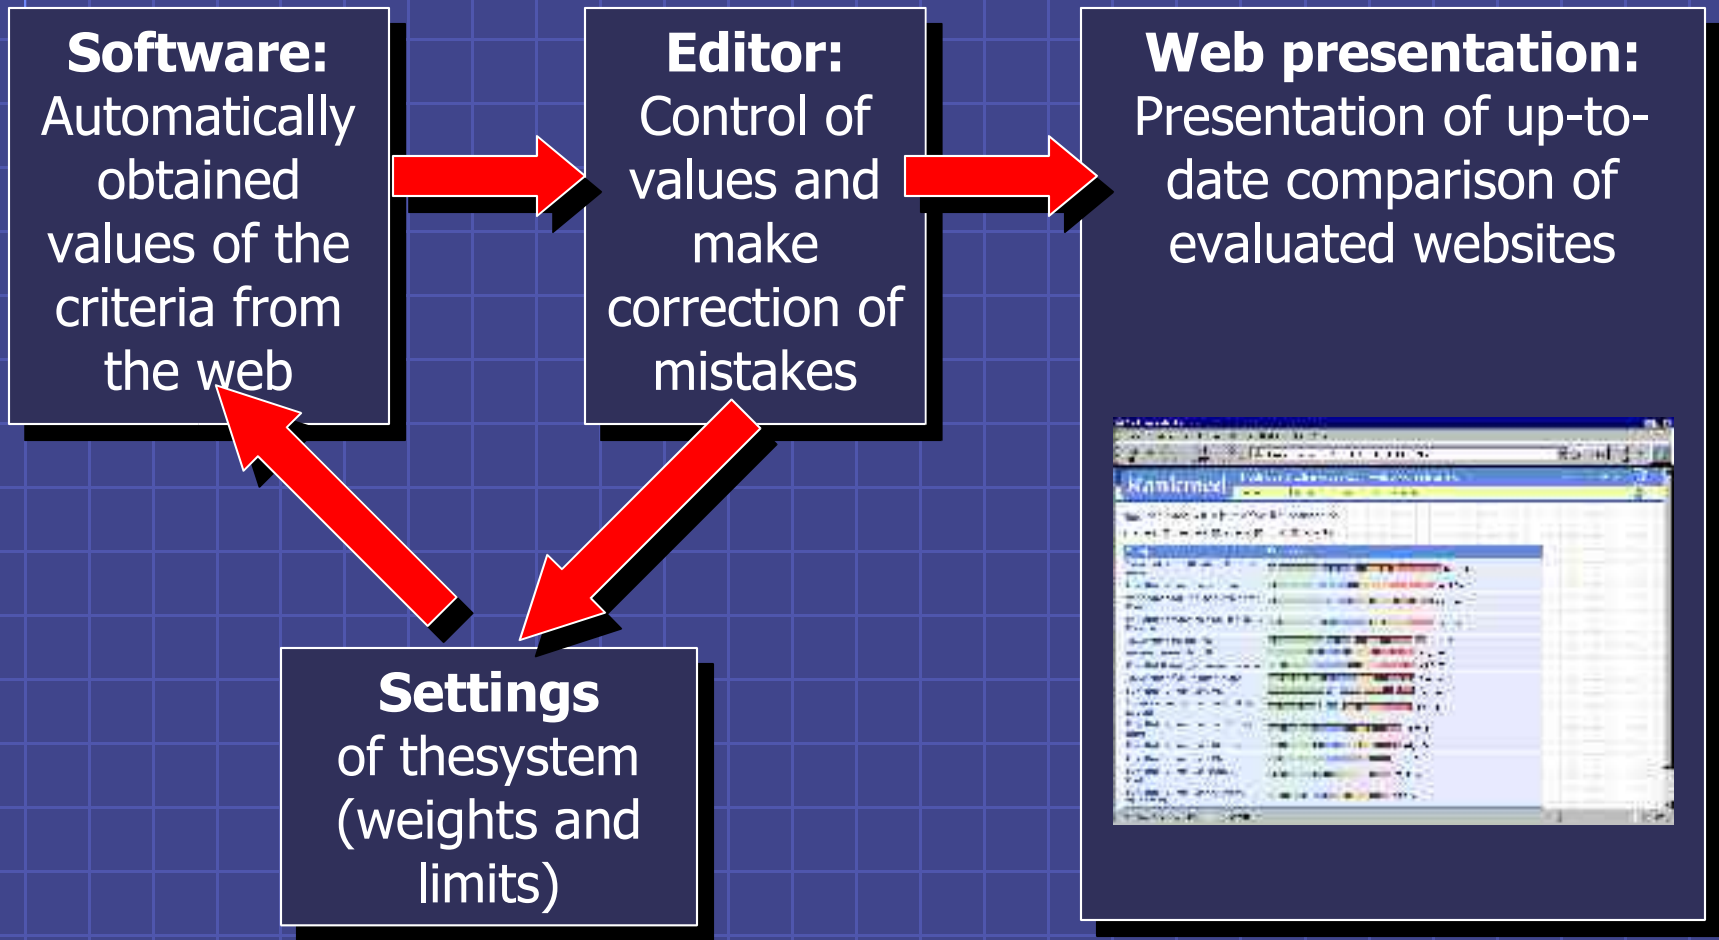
Software: Automatically obtained values of the criteria from the web

Editor: Control of values and make correction of mistakes

Web presentation: Presentation of up-to-date comparison of evaluated websites

Rankomeel

Settings of thesystem (weights and limits)